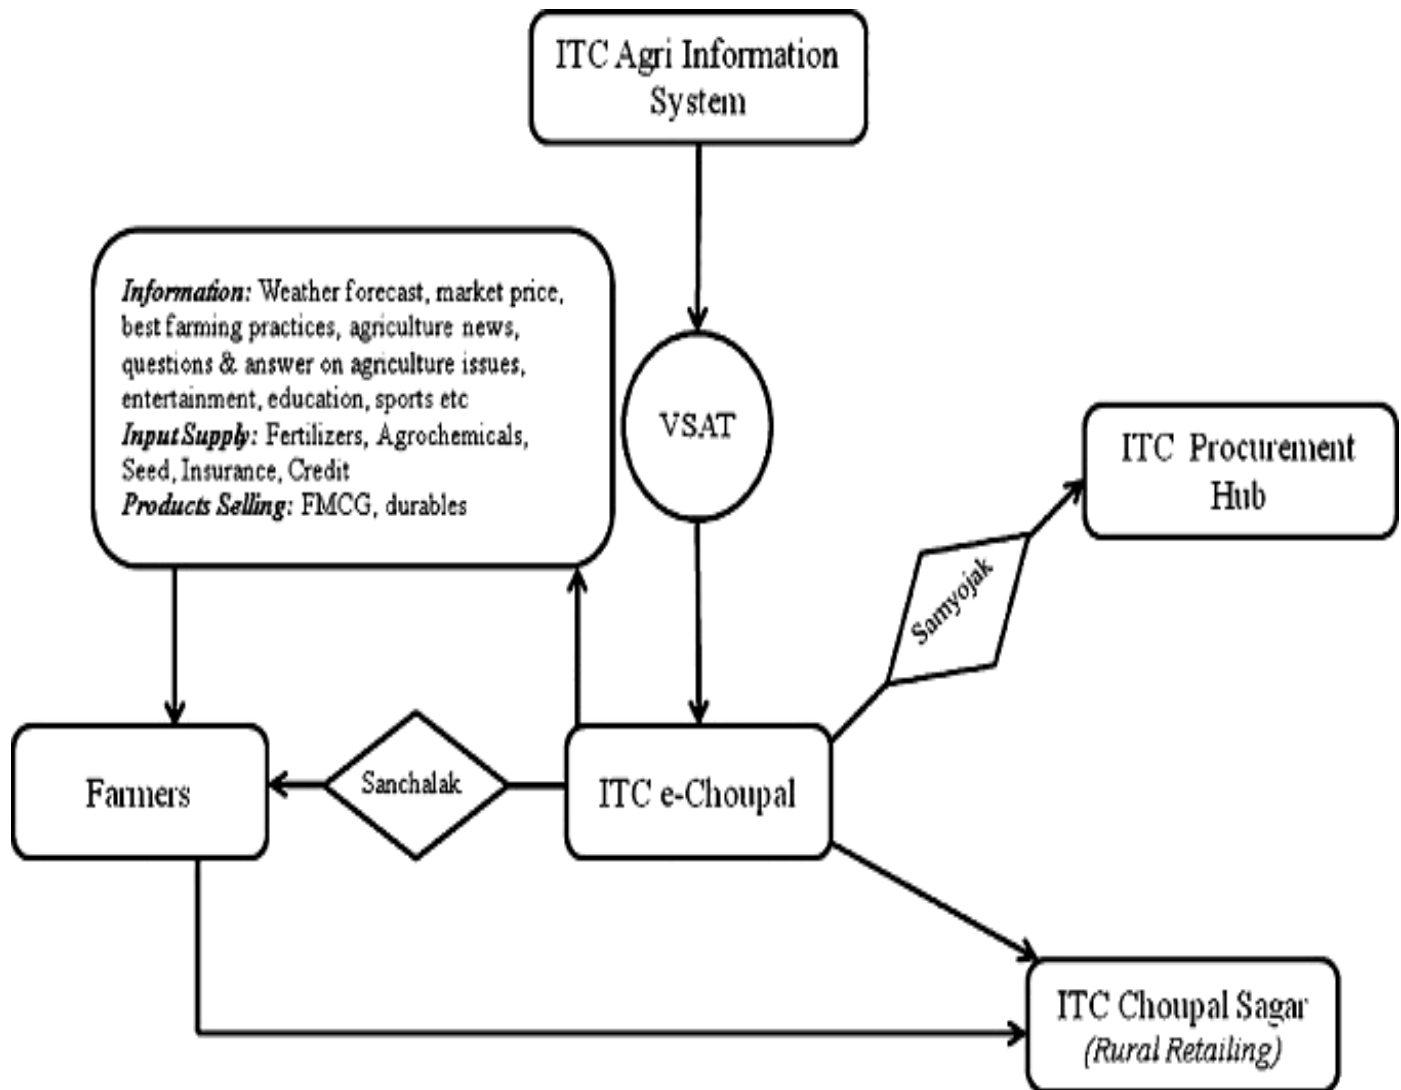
ITC Agri Information System

Information: Weather forecast, market price, best farming practices, agriculture news, questions & answer on agriculture issues, entertainment, education, sports etc
Input Supply: Fertilizers, Agrochemicals, Seed, Insurance, Credit
Products Selling: FMCG, durables

VSAT

ITC Procurement Hub

Samyojak

Farmers

Sanchalak

ITC e-Choupal

ITC Choupal Sagar
(Rural Retailing)